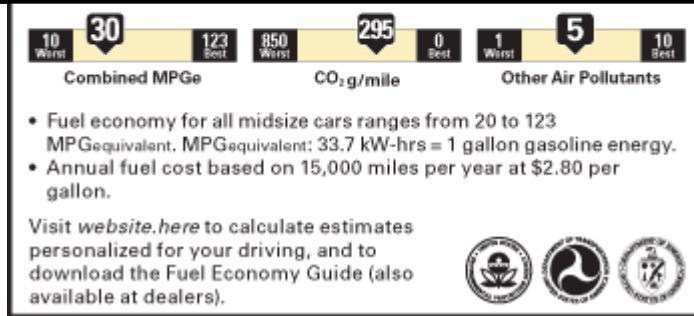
10 Worst 30 123 Best
Combined MPGe

850 Worst 295 0 Best
$CO_2$ g/mile

1 Worst 5 10 Best
Other Air Pollutants

• Fuel economy for all midsize cars ranges from 20 to 123 MPGequivalent. MPGequivalent: 33.7 kW-hrs = 1 gallon gasoline energy.
• Annual fuel cost based on 15,000 miles per year at $2.80 per gallon.

Visit website.here to calculate estimates personalized for your driving, and to download the Fuel Economy Guide (also available at dealers).